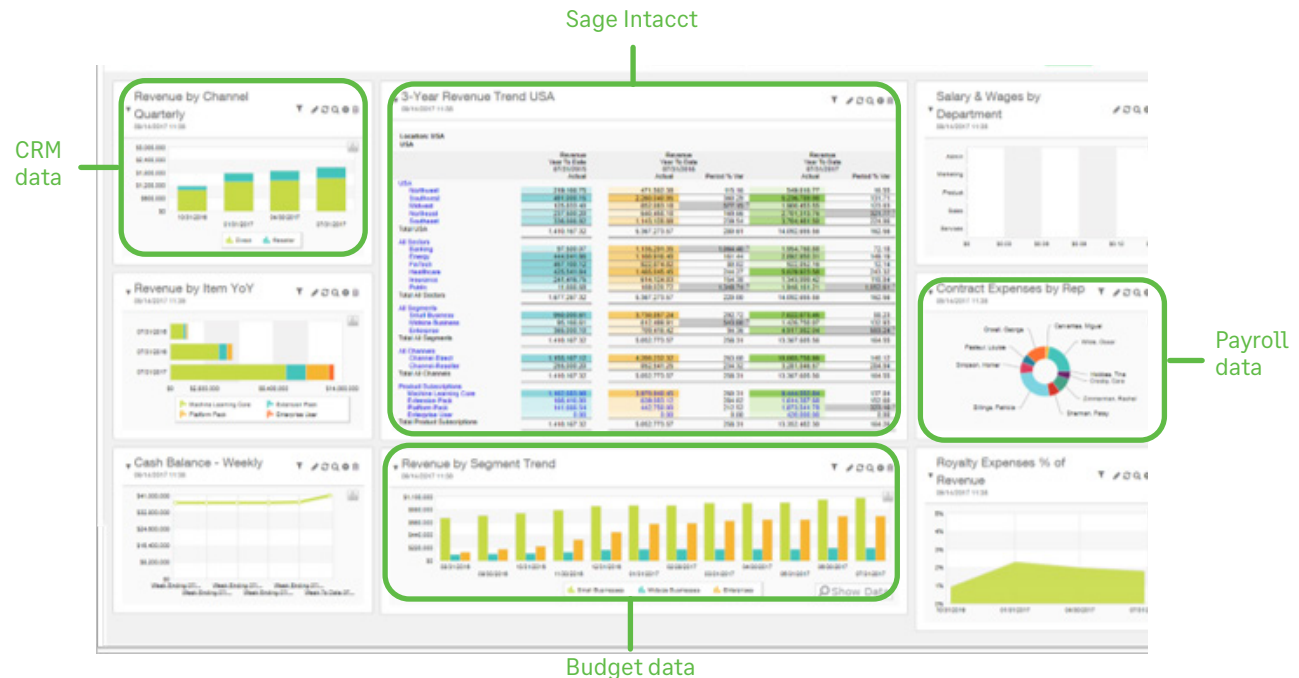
Sage Intacct

CRM data

Revenue by Channel Quarterly

Revenue by Item YoY

Cash Balance - Weekly

3-Year Revenue Trend USA

Revenue by Segment Trend

Salary & Wages by Department

Contract Expenses by Rep

Royalty Expenses % of Revenue

Payroll data

Budget data